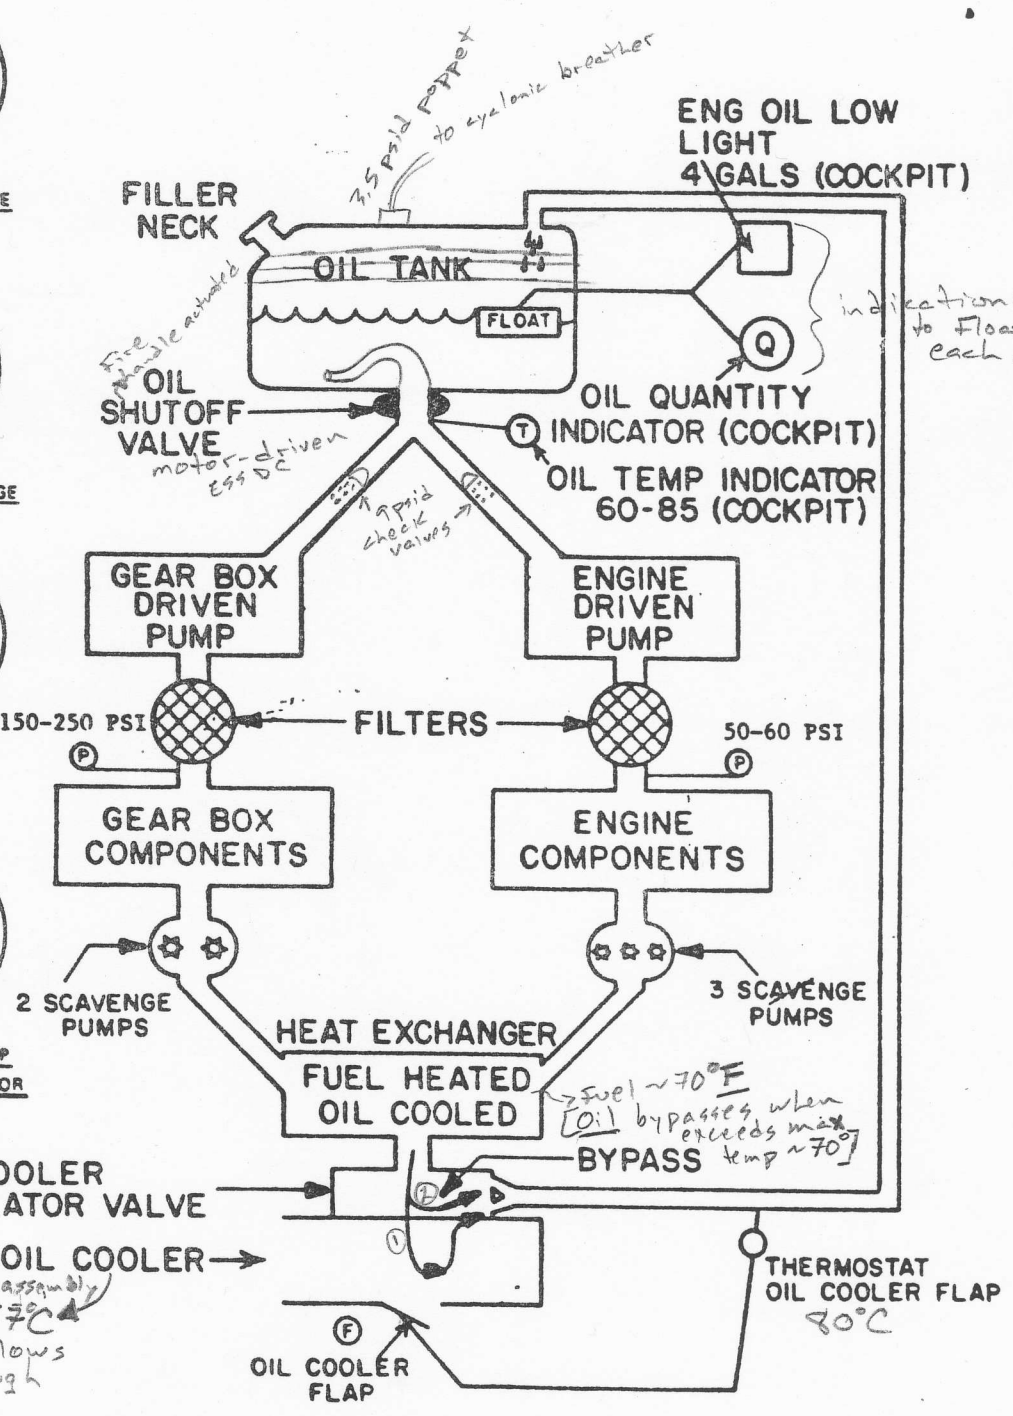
3.5 psid poppet
to cyclonic breather

ENG OIL LOW LIGHT 4 GALS (COCKPIT)

FILLER NECK

OIL TANK

FLOAT

indication to Float each

Fire handle actuated
OIL SHUTOFF VALVE
motor-driven ESS DC

OIL QUANTITY INDICATOR (COCKPIT)

OIL TEMP INDICATOR 60-85 (COCKPIT)

9 psid check valves

GEAR BOX DRIVEN PUMP

ENGINE DRIVEN PUMP

150-250 PSI

FILTERS

50-60 PSI

GEAR BOX COMPONENTS

ENGINE COMPONENTS

2 SCAVENGE PUMPS

3 SCAVENGE PUMPS

HEAT EXCHANGER

FUEL HEATED OIL COOLED

Fuel ~70°F
[Oil bypasses when exceeds max temp ~70°]

BYPASS

OOLER
ATOR VALVE

OIL COOLER

assembly
7°C
lows
gh

THERMOSTAT OIL COOLER FLAP
80°C

OIL COOLER FLAP